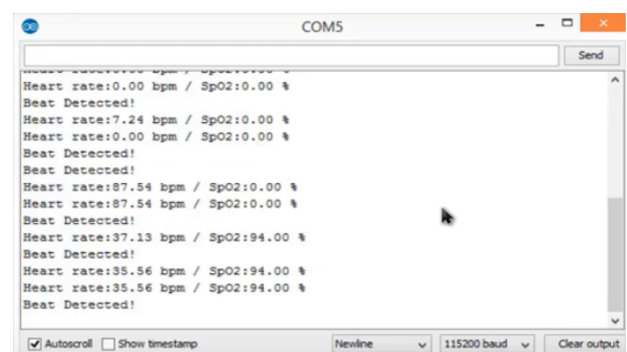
COM5

Send

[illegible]
Heart rate:0.00 bpm / SpO2:0.00 %
Beat Detected!
Heart rate:7.24 bpm / SpO2:0.00 %
Heart rate:0.00 bpm / SpO2:0.00 %
Beat Detected!
Beat Detected!
Heart rate:87.54 bpm / SpO2:0.00 %
Heart rate:87.54 bpm / SpO2:0.00 %
Beat Detected!
Heart rate:37.13 bpm / SpO2:94.00 %
Beat Detected!
Heart rate:35.56 bpm / SpO2:94.00 %
Heart rate:35.56 bpm / SpO2:94.00 %
Beat Detected!

Autoscroll
Show timestamp
Newline
115200 baud
Clear output